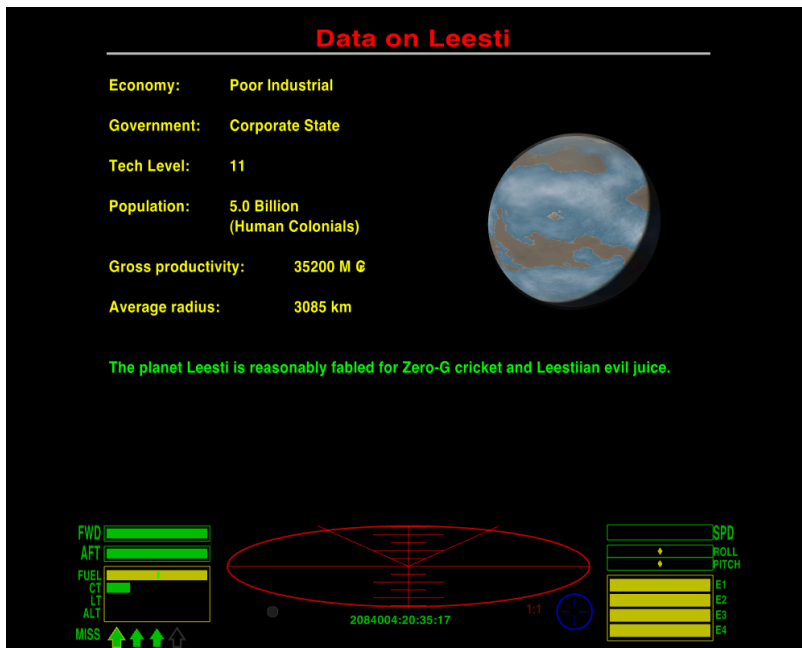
Data on Leesti

Economy: Poor Industrial

Government: Corporate State

Tech Level: 11

Population: 5.0 Billion (Human Colonials)

Gross productivity: 35200 M ₢

Average radius: 3085 km

The planet Leesti is reasonably fabled for Zero-G cricket and Leestiian evil juice.

FWD
AFT
FUEL
CT
LT
ALT
MISS

2084004:20:35:17

1:1

SPD
ROLL
PITCH
E1
E2
E3
E4